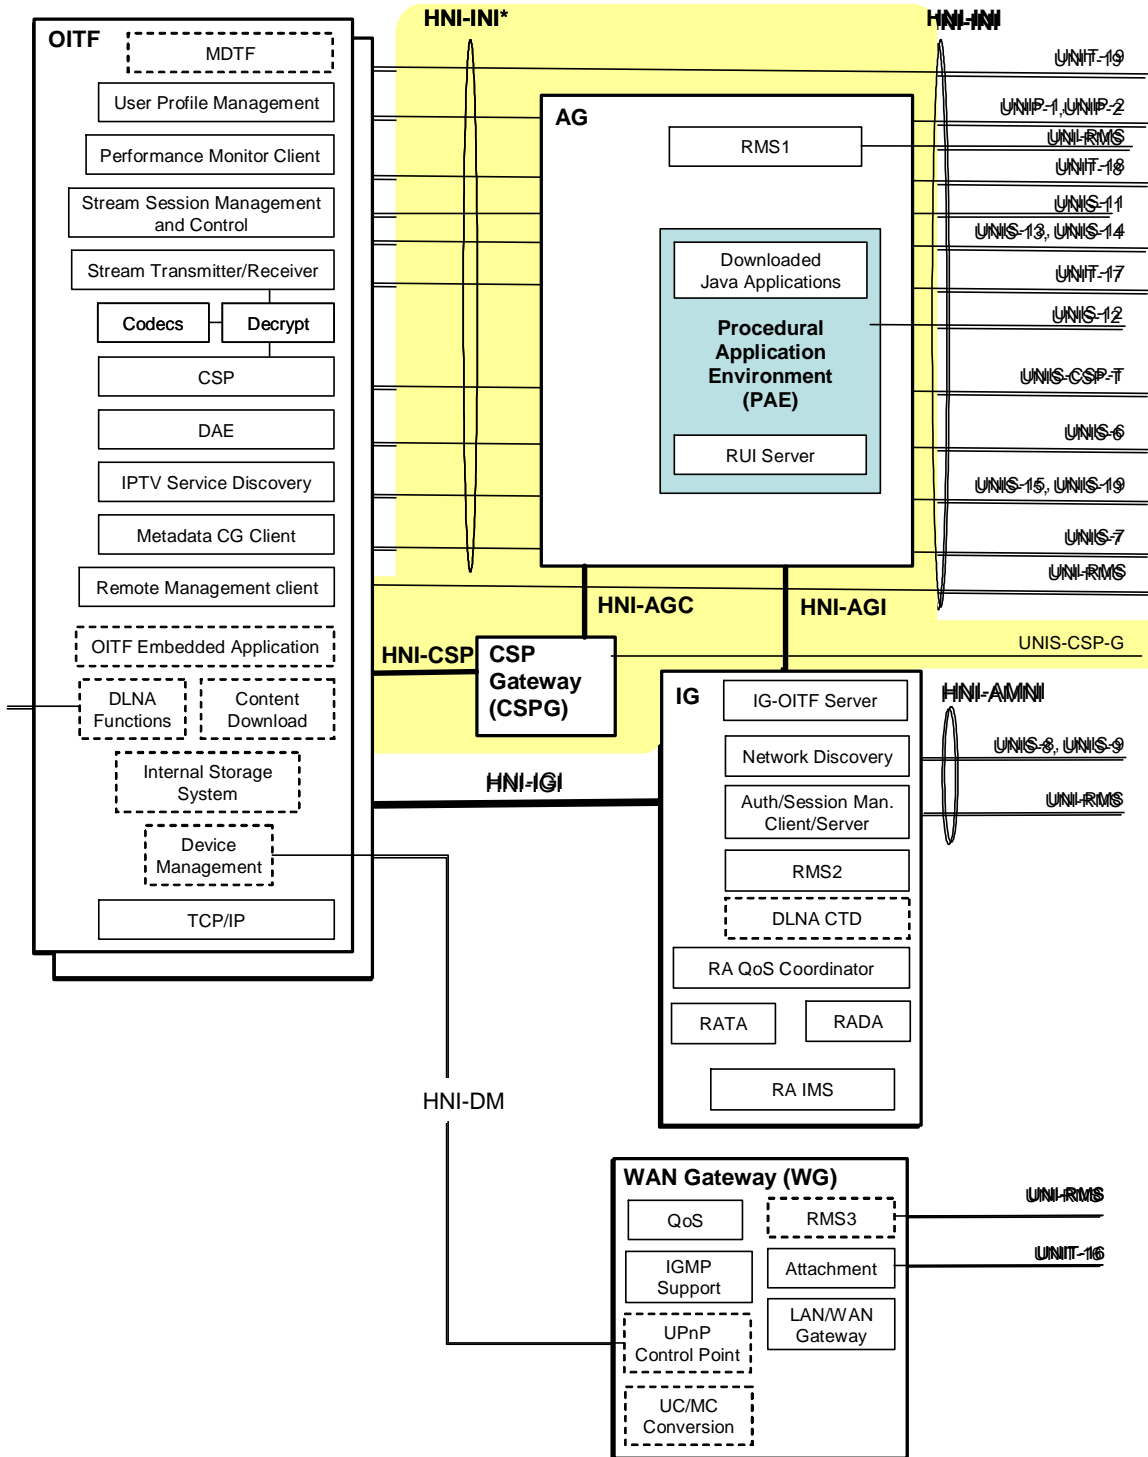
OITF

MDTF

User Profile Management

Performance Monitor Client

Stream Session Management and Control

Stream Transmitter/Receiver

Codecs

Decrypt

CSP

DAE

IPTV Service Discovery

Metadata CG Client

Remote Management client

OITF Embedded Application

DLNA Functions

Content Download

Internal Storage System

Device Management

TCP/IP

HNI-INI*

HNI-INI

AG

RMS1

Downloaded Java Applications

Procedural Application Environment (PAE)

RUI Server

UNIT-19

UNIP-1, UNIP-2

UNI-RMS

UNIT-18

UNIS-11

UNIS-13, UNIS-14

UNIT-17

UNIS-12

UNIS-CSP-T

UNIS-6

UNIS-15, UNIS-19

UNIS-7

UNI-RMS

HNI-AGC

HNI-AGI

HNI-CSP

CSP Gateway (CSPG)

UNIS-CSP-G

IG

IG-OITF Server

Network Discovery

Auth/Session Man. Client/Server

RMS2

DLNA CTD

RA QoS Coordinator

RATA

RADA

RA IMS

HNI-AMNI

UNIS-8, UNIS-9

UNI-RMS

HNI-IGI

HNI-DM

WAN Gateway (WG)

QoS

RMS3

IGMP Support

Attachment

UPnP Control Point

LAN/WAN Gateway

UC/MC Conversion

UNI-RMS

UNIT-16